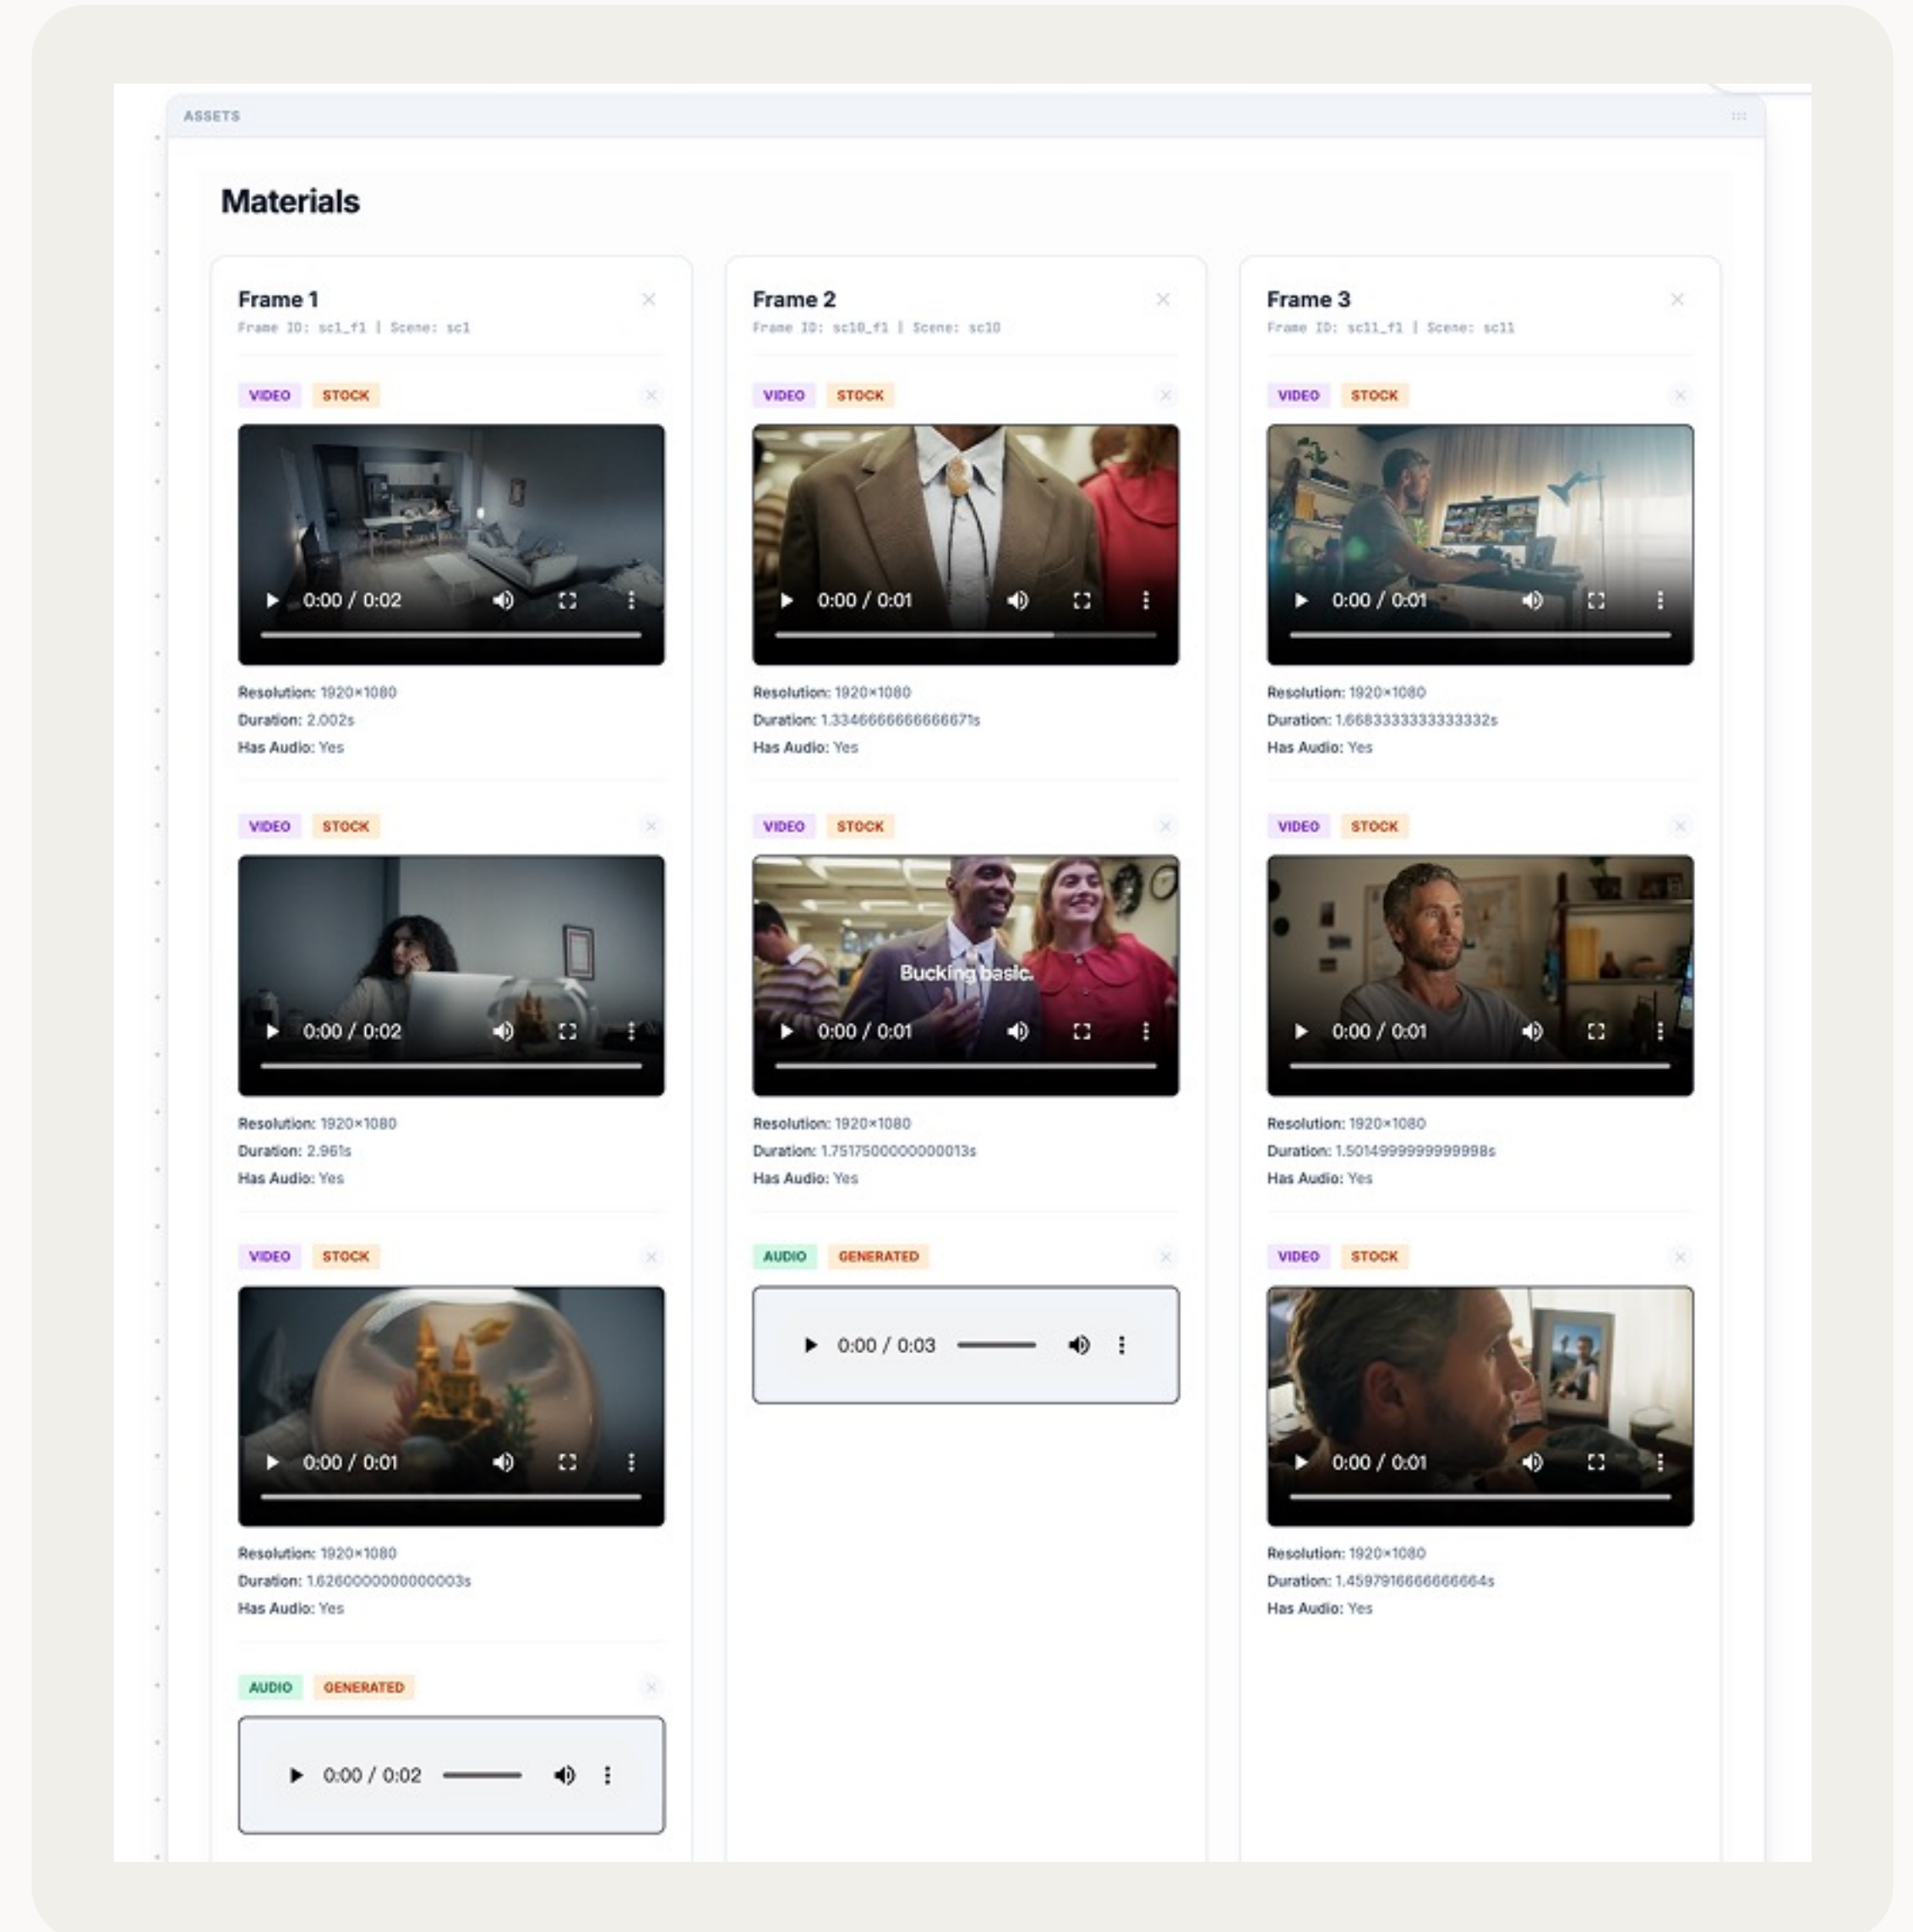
ASSETS

Materials

Frame 1
Frame ID: sc1_f1 | Scene: sc1

VIDEO STOCK

0:00 / 0:02

Resolution: 1920×1080
Duration: 2.002s
Has Audio: Yes

VIDEO STOCK

0:00 / 0:02

Resolution: 1920×1080
Duration: 2.961s
Has Audio: Yes

VIDEO STOCK

0:00 / 0:01

Resolution: 1920×1080
Duration: 1.6260000000000003s
Has Audio: Yes

AUDIO GENERATED

0:00 / 0:02

Frame 2
Frame ID: sc10_f1 | Scene: sc10

VIDEO STOCK

0:00 / 0:01

Resolution: 1920×1080
Duration: 1.3346666666666671s
Has Audio: Yes

VIDEO STOCK

Bucking basic.

0:00 / 0:01

Resolution: 1920×1080
Duration: 1.7517500000000013s
Has Audio: Yes

AUDIO GENERATED

0:00 / 0:03

Frame 3
Frame ID: sc11_f1 | Scene: sc11

VIDEO STOCK

0:00 / 0:01

Resolution: 1920×1080
Duration: 1.6683333333333332s
Has Audio: Yes

VIDEO STOCK

0:00 / 0:01

Resolution: 1920×1080
Duration: 1.5014999999999998s
Has Audio: Yes

VIDEO STOCK

0:00 / 0:01

Resolution: 1920×1080
Duration: 1.4597916666666664s
Has Audio: Yes